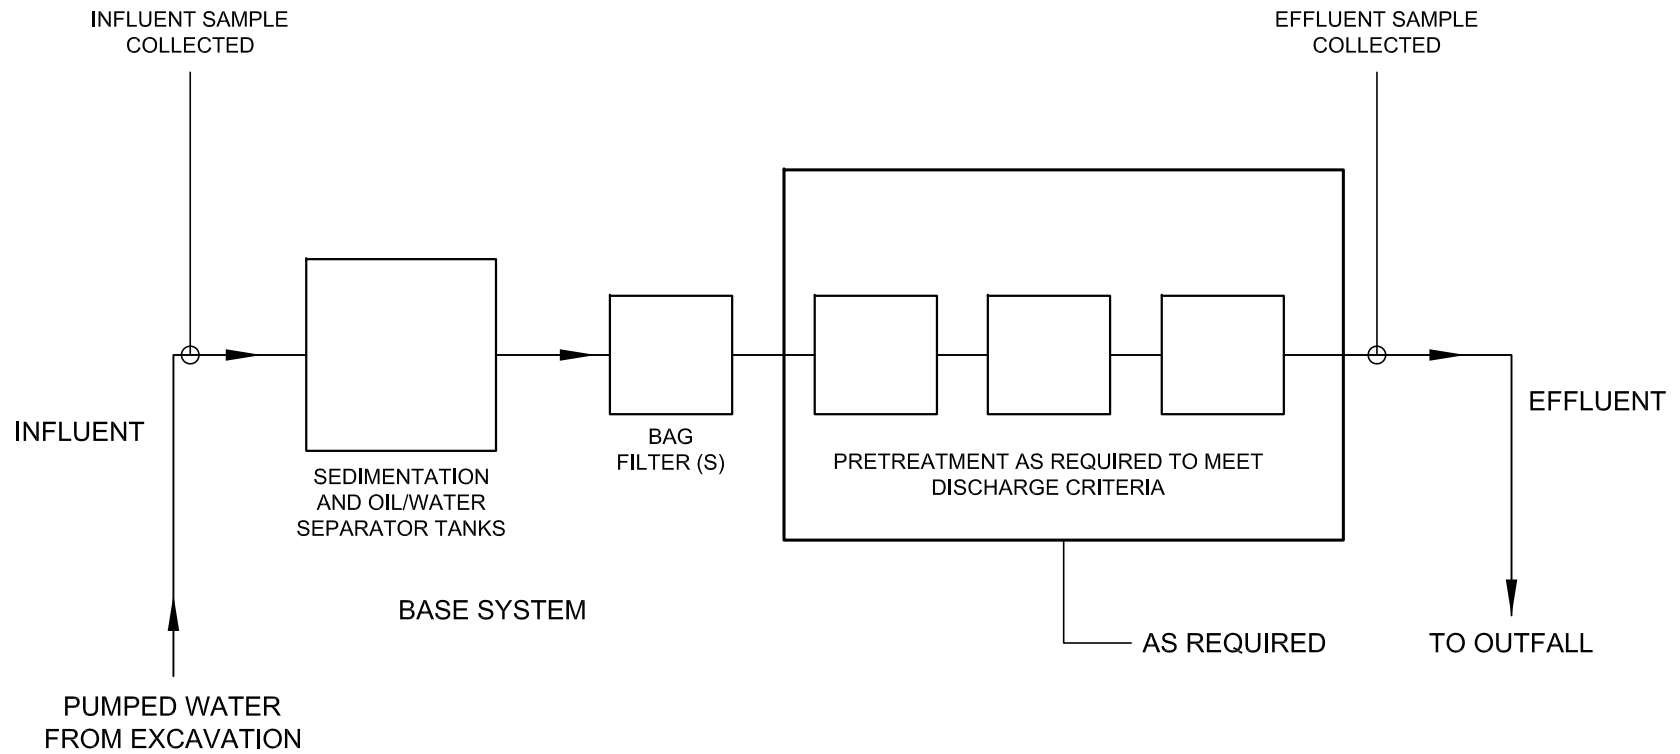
INFLUENT SAMPLE COLLECTED

EFFLUENT SAMPLE COLLECTED

INFLUENT

SEDIMENTATION AND OIL/WATER SEPARATOR TANKS

BAG FILTER (S)

PRETREATMENT AS REQUIRED TO MEET DISCHARGE CRITERIA

EFFLUENT

BASE SYSTEM

AS REQUIRED

TO OUTFALL

PUMPED WATER FROM EXCAVATION